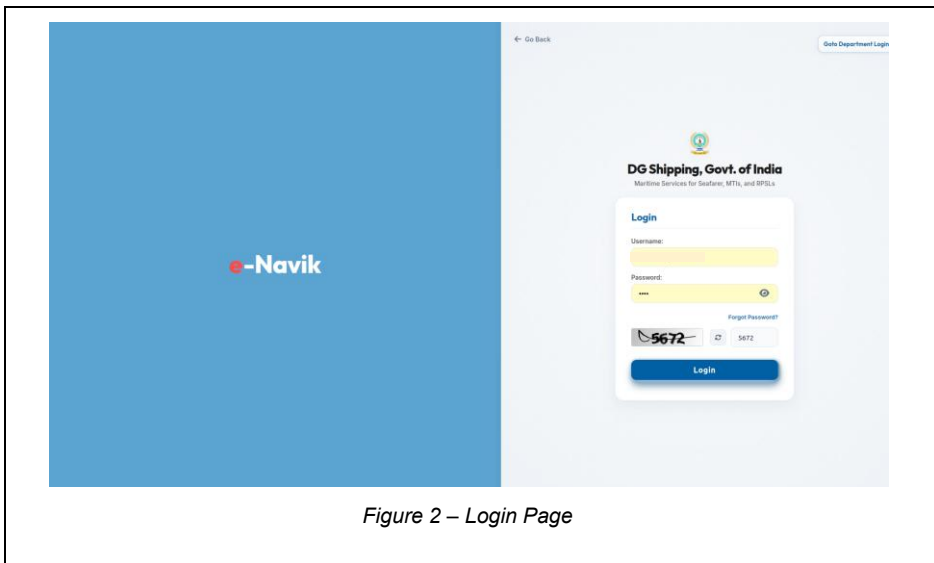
e-Navik

← Go Back

Goto Department Login

DG Shipping, Govt. of India

Maritime Services for Seafarer, MTIs, and RPSLs

Login

Username:

Password:

••••

Forgot Password?

5672

5672

Login

Figure 2 – Login Page